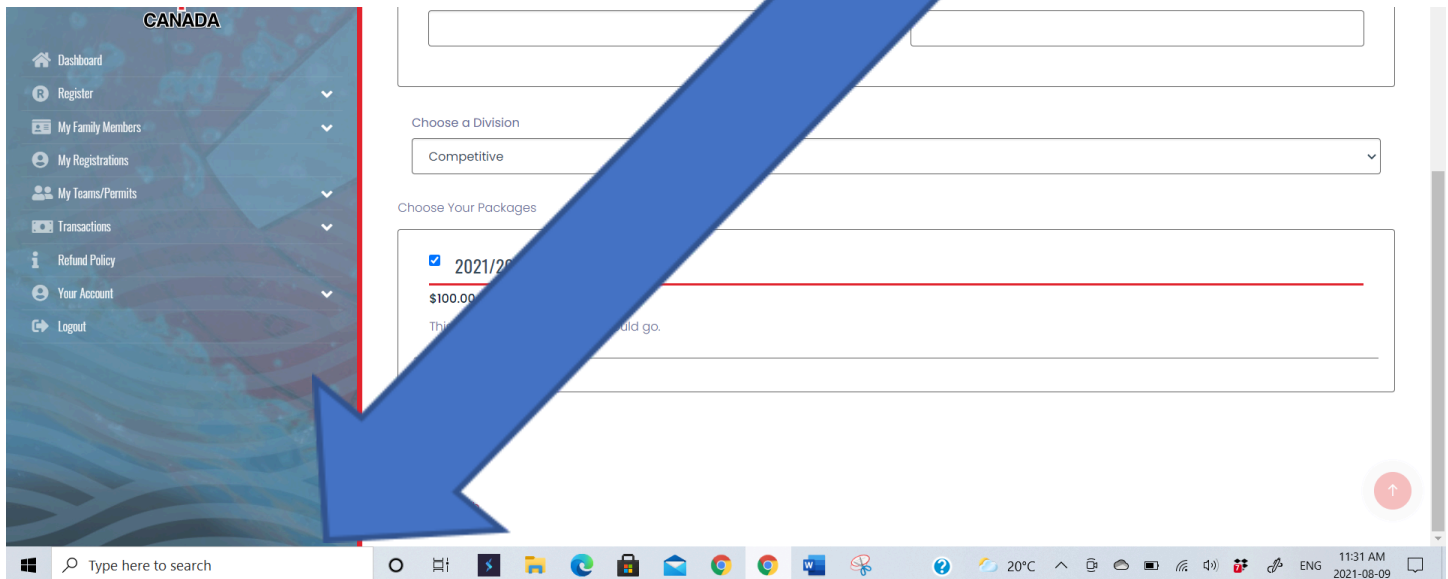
CANADA

Dashboard
Register
My Family Members
My Registrations
My Teams/Permits
Transactions
Refund Policy
Your Account
Logout

Choose a Division
Competitive

Choose Your Packages

2021/20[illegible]
$100.00
Thi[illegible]uld go.

Type here to search

20°C
ENG
11:31 AM
2021-08-09